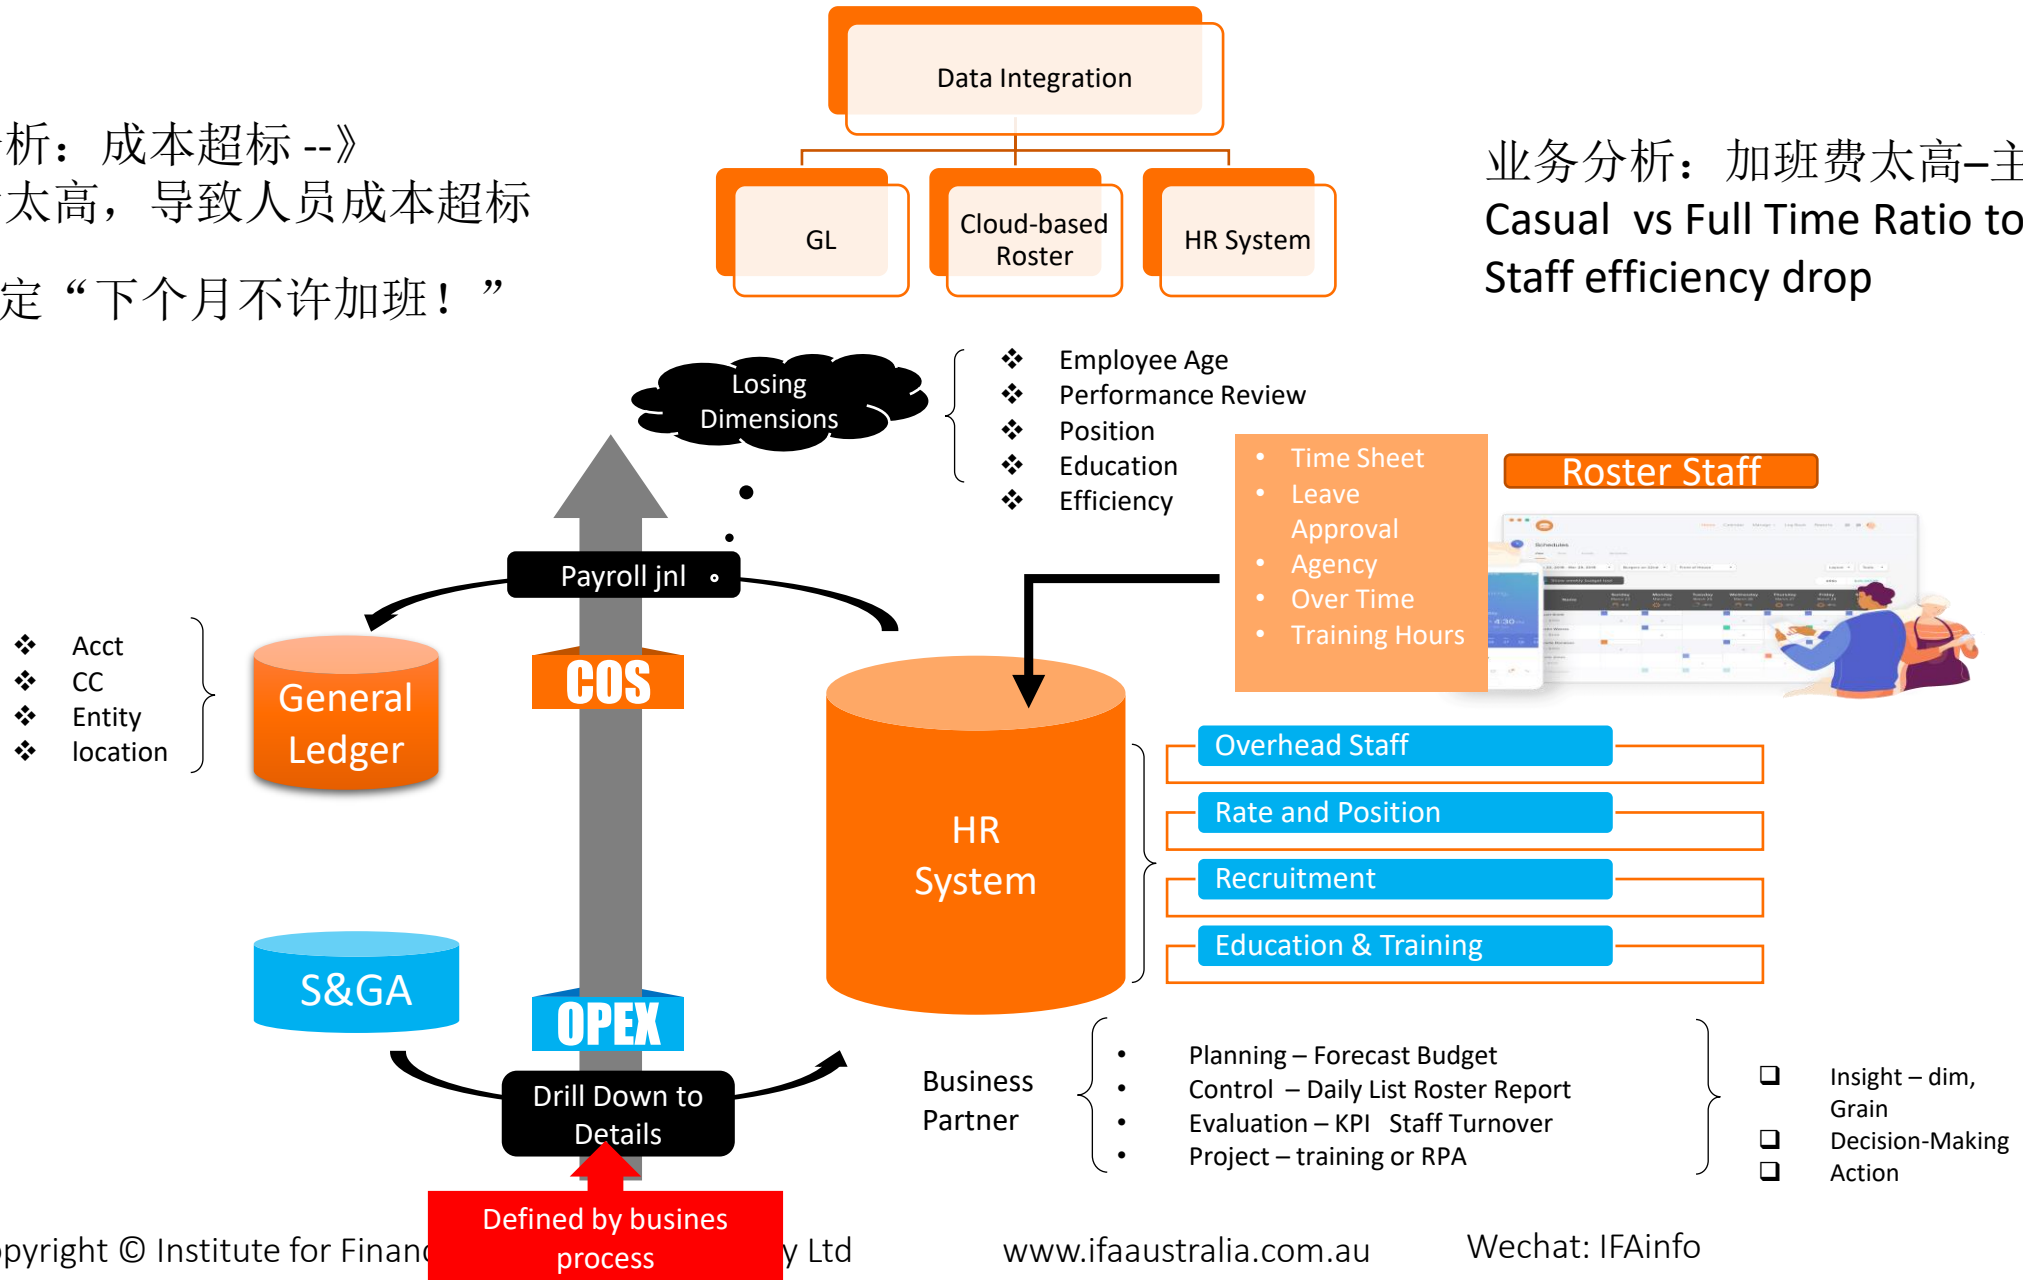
Data Integration

GL

Cloud-based Roster

HR System

析：成本超标 --》
太高，导致人员成本超标

定“下个月不许加班！”

业务分析：加班费太高–主
Casual vs Full Time Ratio to
Staff efficiency drop

Losing Dimensions

Employee Age
Performance Review
Position
Education
Efficiency

Time Sheet
Leave Approval
Agency
Over Time
Training Hours

Roster Staff

Payroll jnl

Acct
CC
Entity
location

General Ledger

COS

HR System

Overhead Staff
Rate and Position
Recruitment
Education & Training

S&GA

OPEX

Drill Down to Details

Defined by busines process

Business Partner

Planning – Forecast Budget
Control – Daily List Roster Report
Evaluation – KPI Staff Turnover
Project – training or RPA

Insight – dim, Grain
Decision-Making
Action

pyright © Institute for Financ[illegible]y Ltd www.ifaaustralia.com.au Wechat: IFAinfo